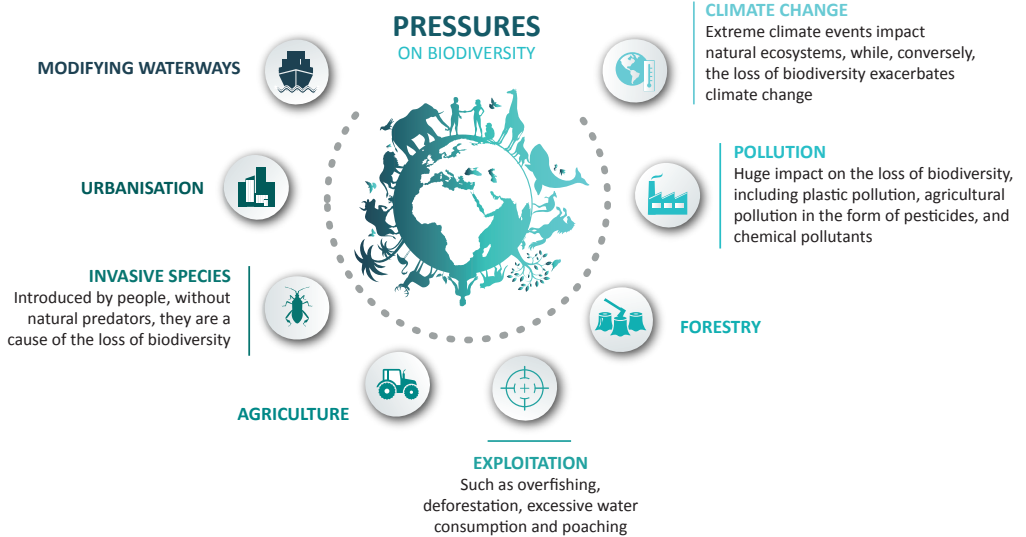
PRESSURES
ON BIODIVERSITY

CLIMATE CHANGE
Extreme climate events impact natural ecosystems, while, conversely, the loss of biodiversity exacerbates climate change

MODIFYING WATERWAYS

URBANISATION

POLLUTION
Huge impact on the loss of biodiversity, including plastic pollution, agricultural pollution in the form of pesticides, and chemical pollutants

INVASIVE SPECIES
Introduced by people, without natural predators, they are a cause of the loss of biodiversity

FORESTRY

AGRICULTURE

EXPLOITATION
Such as overfishing, deforestation, excessive water consumption and poaching